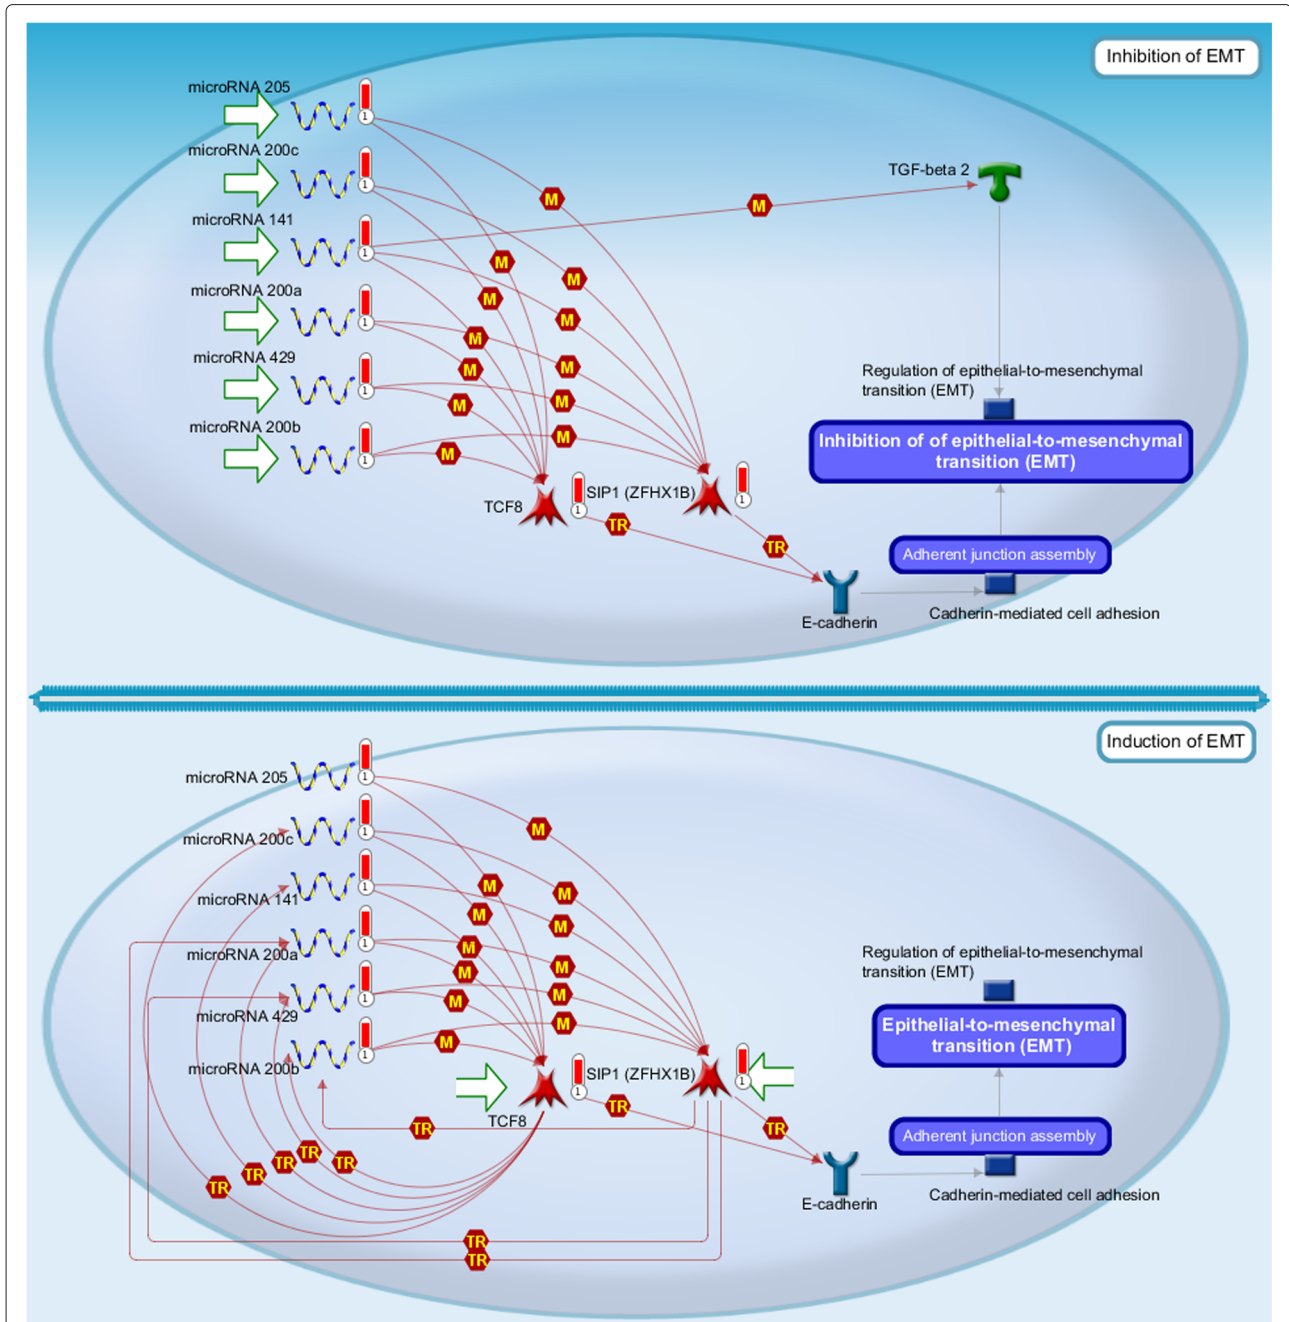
Inhibition of EMT

microRNA 205
microRNA 200c
microRNA 141
microRNA 200a
microRNA 429
microRNA 200b

1 1 1 1 1 1

M M M M M M M M M M M M M

TGF-beta 2

Regulation of epithelial-to-mesenchymal transition (EMT)

Inhibition of of epithelial-to-mesenchymal transition (EMT)

TCF8
SIP1 (ZFHX1B)
1 1
TR TR

Adherent junction assembly

E-cadherin
Cadherin-mediated cell adhesion

Induction of EMT

microRNA 205
microRNA 200c
microRNA 141
microRNA 200a
microRNA 429
microRNA 200b

1 1 1 1 1 1

M M M M M M M M M M M M

Regulation of epithelial-to-mesenchymal transition (EMT)

Epithelial-to-mesenchymal transition (EMT)

TCF8
SIP1 (ZFHX1B)
1 1
TR TR TR

Adherent junction assembly

TR TR TR TR TR

E-cadherin
Cadherin-mediated cell adhesion

TR
TR